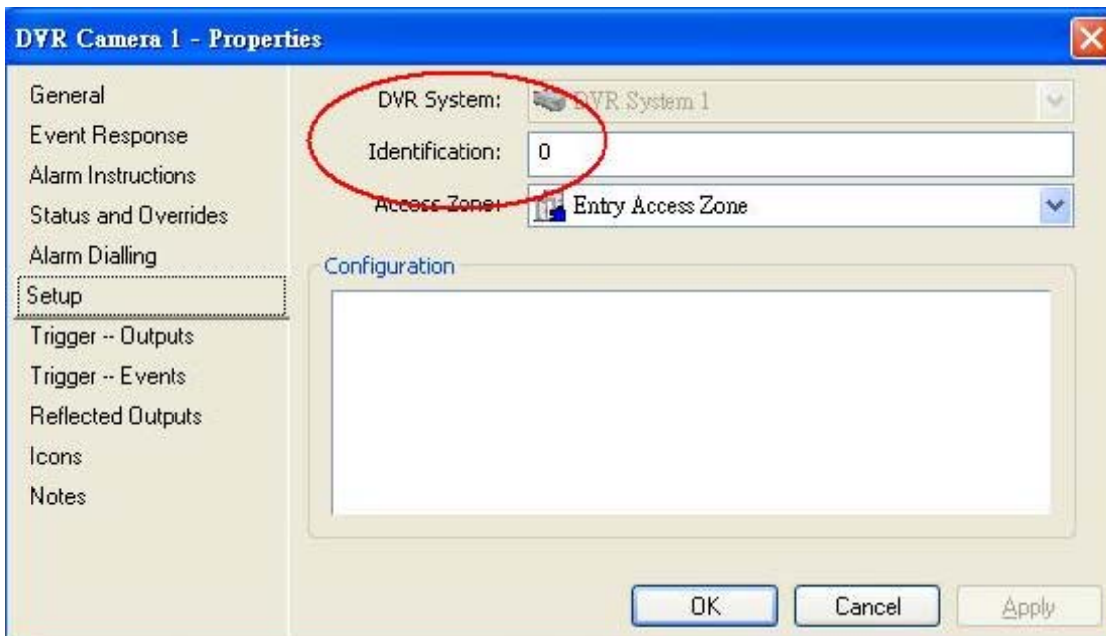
DVR Camera 1 - Properties

General
Event Response
Alarm Instructions
Status and Overrides
Alarm Dialling
Setup
Trigger -- Outputs
Trigger -- Events
Reflected Outputs
Icons
Notes

DVR System: DVR System 1
Identification: 0
Access Zone: Entry Access Zone

Configuration

OK
Cancel
Apply